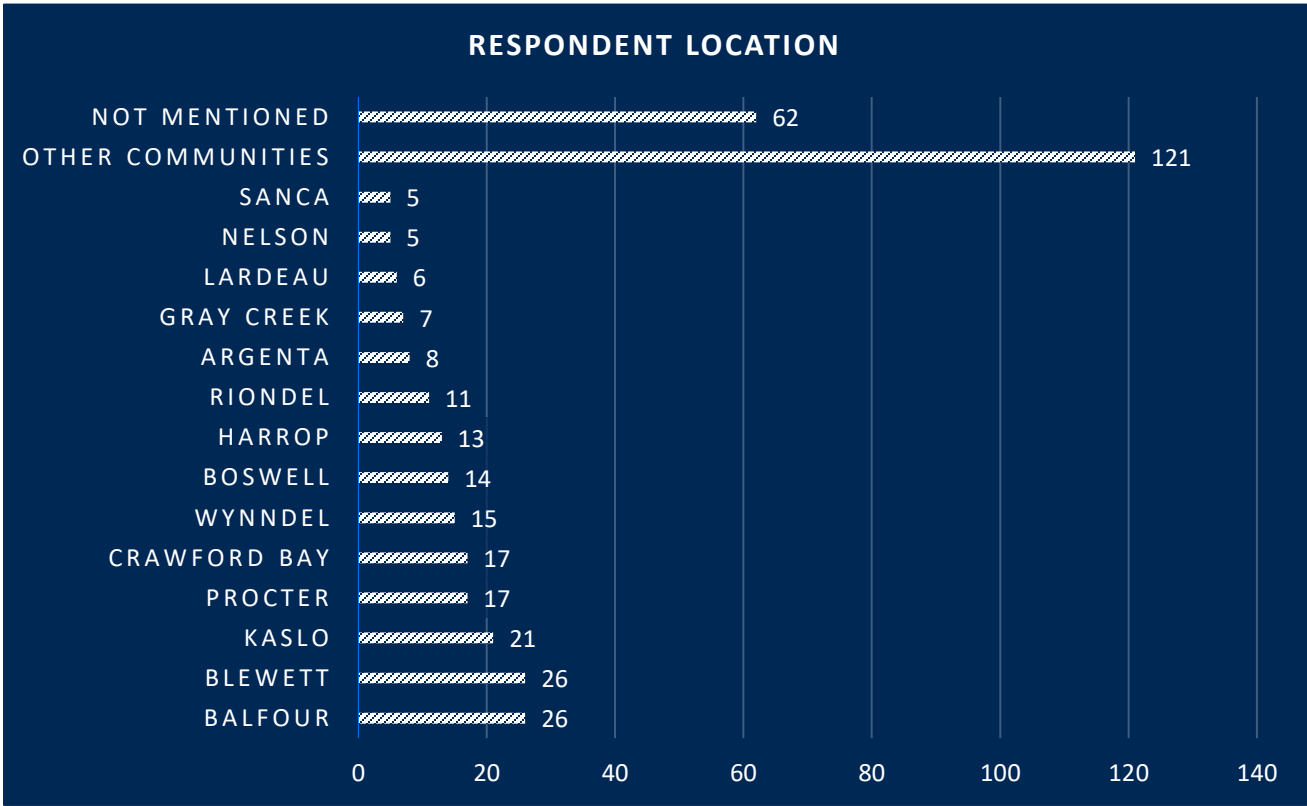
RESPONDENT LOCATION

| Location | Value |
|---|---|
| NOT MENTIONED | 62 |
| OTHER COMMUNITIES | 121 |
| SANCA | 5 |
| NELSON | 5 |
| LARDEAU | 6 |
| GRAY CREEK | 7 |
| ARGENTA | 8 |
| RIONDEL | 11 |
| HARROP | 13 |
| BOSWELL | 14 |
| WYNNDEL | 15 |
| CRAWFORD BAY | 17 |
| PROCTER | 17 |
| KASLO | 21 |
| BLEWETT | 26 |
| BALFOUR | 26 |

0 20 40 60 80 100 120 140